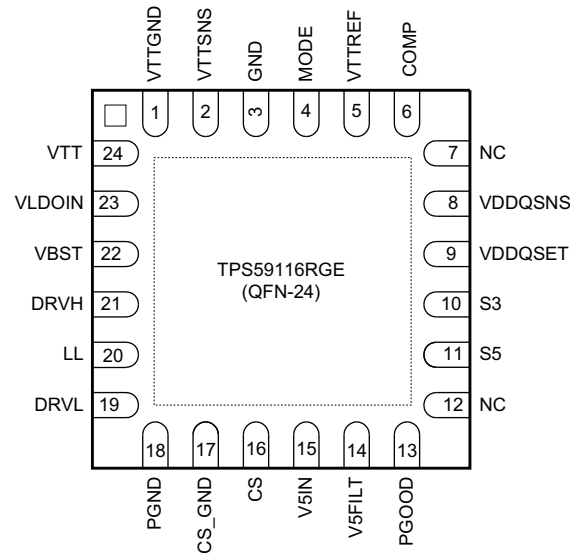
VTTGND VTTSNS GND MODE VTTREF COMP

1 2 3 4 5 6

VTT 24
VLDOIN 23
VBST 22
DRVH 21
LL 20
DRVL 19

7 NC
8 VDDQSNS
9 VDDQSET
10 S3
11 S5
12 NC

TPS59116RGE
(QFN-24)

18 17 16 15 14 13

PGND CS_GND CS V5IN V5FILT PGOOD